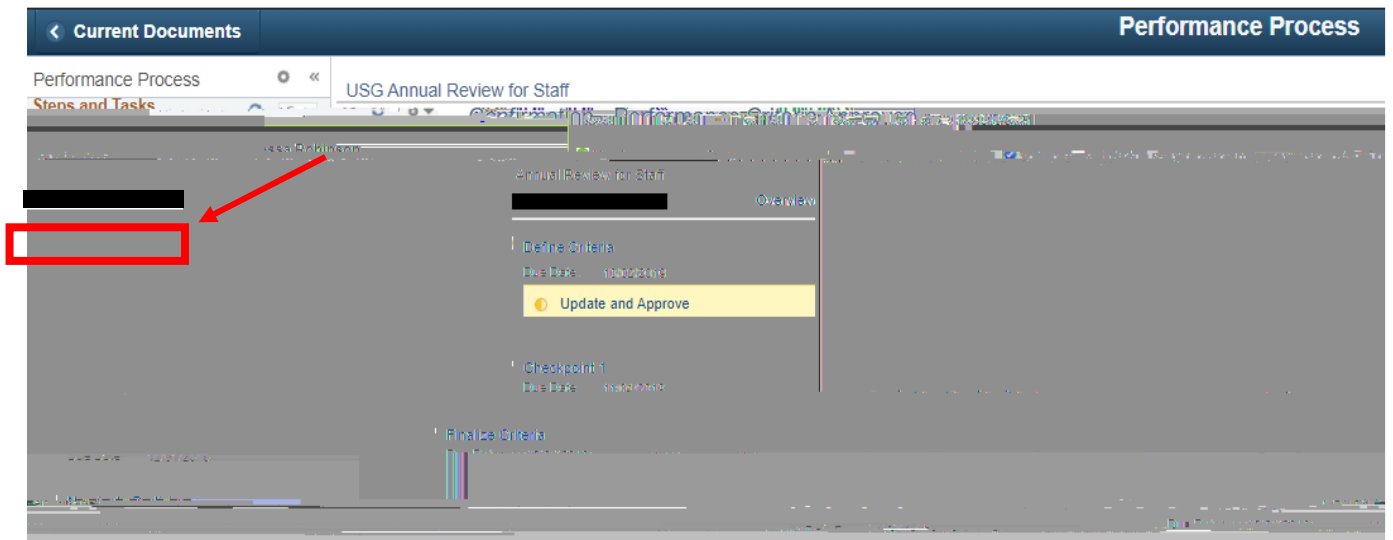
Current Documents

Performance Process

Performance Process

Steps and Tasks

USG Annual Review for Staff

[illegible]

Jessa Robinson

Annual Review for Staff

Overview

Define Criteria

Due Date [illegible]

Update and Approve

Checkpoint 1

Due Date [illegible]

Finalize Criteria